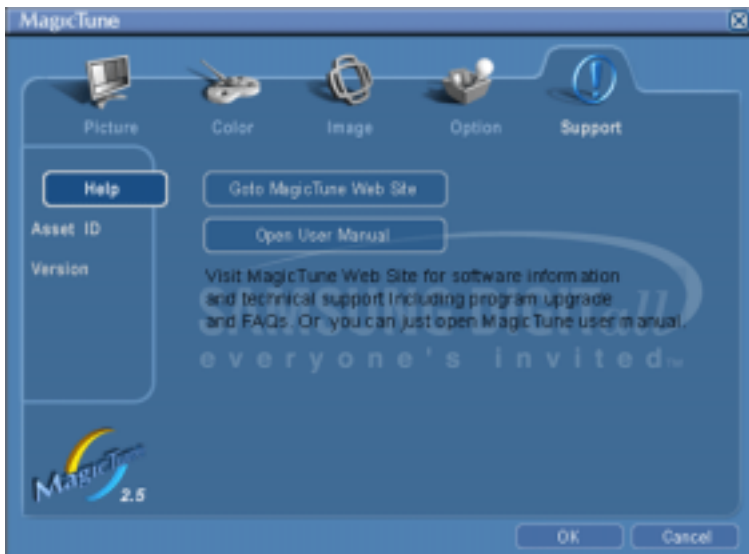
MagicTune

Picture Color Image Option Support

Help

Asset ID

Version

Goto MagicTune Web Site

Open User Manual

Visit MagicTune Web Site for software information and technical support including program upgrade and FAQs. Or you can just open MagicTune user manual.

SAMSUNG DIGITall
everyone's invited™

MagicTune 2.5

OK Cancel